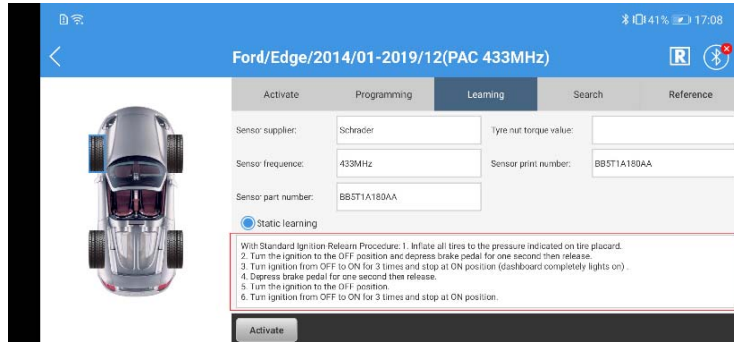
41% 17:08

Ford/Edge/2014/01-2019/12(PAC 433MHz)

R

Activate | Programming | Learning | Search | Reference

Sensor supplier: Schrader
Tyre nut torque value:
Sensor frequence: 433MHz
Sensor print number: BB5T1A180AA
Sensor part number: BB5T1A180AA

Static learning

With Standard Ignition Relearn Procedure: 1. Inflate all tires to the pressure indicated on tire placard.
2. Turn the ignition to the OFF position and depress brake pedal for one second then release.
3. Turn ignition from OFF to ON for 3 times and stop at ON position (dashboard completely lights on) .
4. Depress brake pedal for one second then release.
5. Turn the ignition to the OFF position.
6. Turn ignition from OFF to ON for 3 times and stop at ON position.

Activate